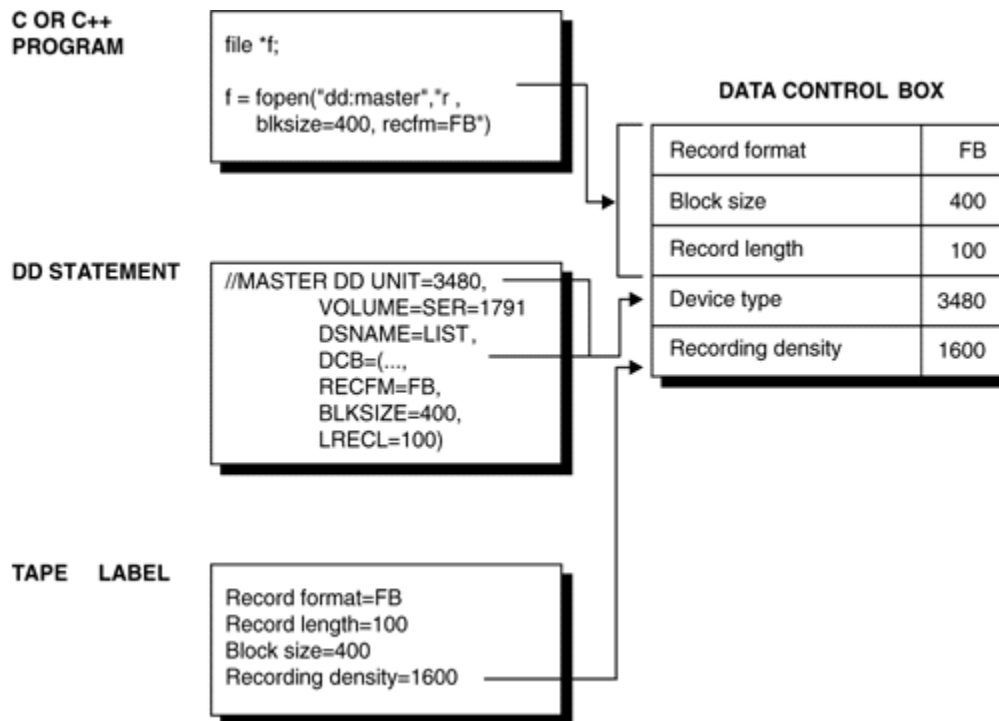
C OR C++
PROGRAM

file *f;

f = fopen("dd:master","r ,
blksize=400, recfm=FB")

DATA CONTROL BOX

| Record format | FB |
|---|---|
| Block size | 400 |
| Record length | 100 |
| Device type | 3480 |
| Recording density | 1600 |

DD STATEMENT

//MASTER DD UNIT=3480,
VOLUME=SER=1791
DSNAME=LIST,
DCB=(...,
RECFM=FB,
BLKSIZE=400,
LRECL=100)

TAPE LABEL

Record format=FB
Record length=100
Block size=400
Recording density=1600